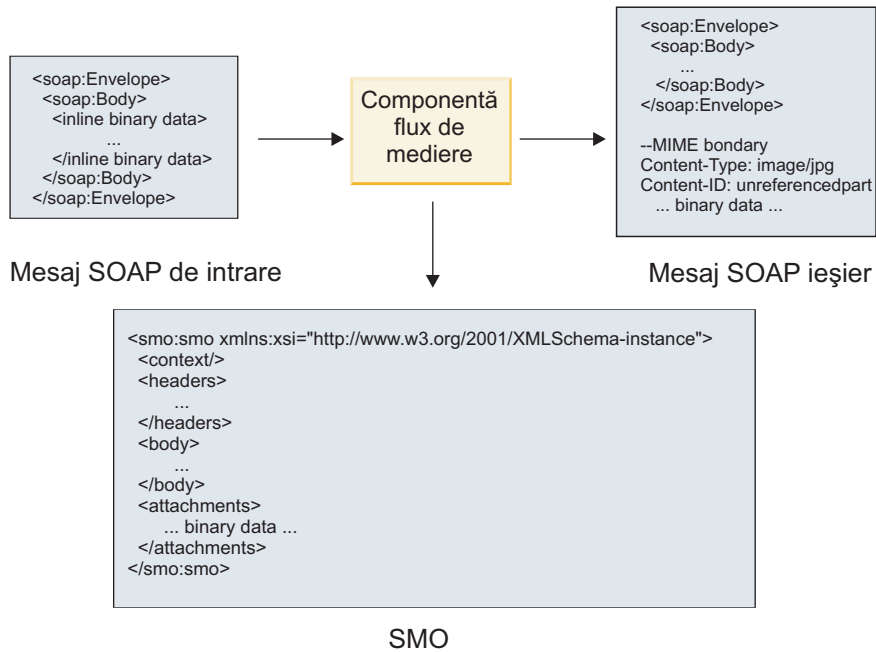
<soap:Envelope>
<soap:Body>
<inline binary data>
...
</inline binary data>
</soap:Body>
</soap:Envelope>

Mesaj SOAP de intrare

Componentă flux de mediere

<soap:Envelope>
<soap:Body>
...
</soap:Body>
</soap:Envelope>

--MIME bondary
Content-Type: image/jpg
Content-ID: unreferencedpart
... binary data ...

Mesaj SOAP ieşier

<smo:smo xmlns:xsi="http://www.w3.org/2001/XMLSchema-instance">
<context/>
<headers>
...
</headers>
<body>
...
</body>
<attachments>
... binary data ...
</attachments>
</smo:smo>

SMO